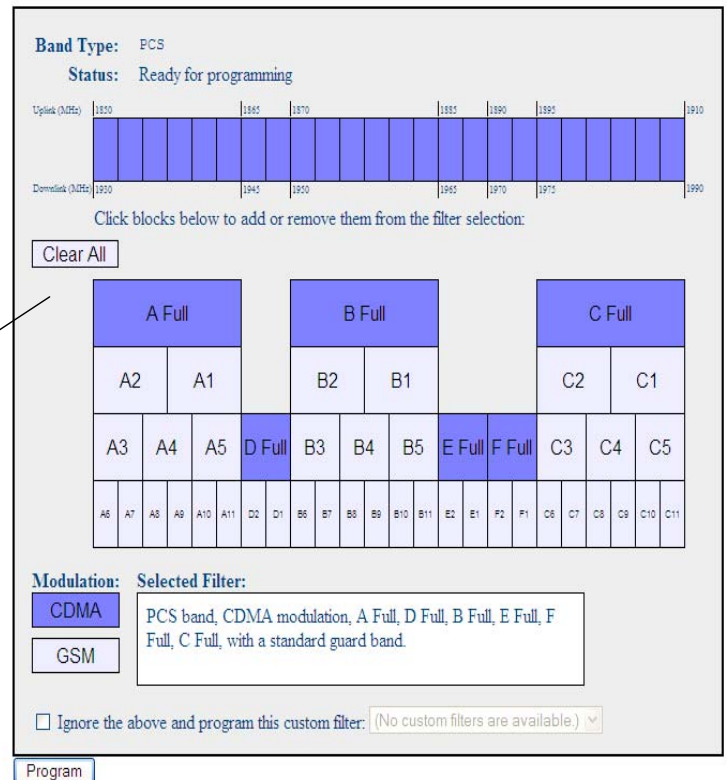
Band Type: PCS

Status: Ready for programming

Uplink (MHz) 1850 1865 1870 1885 1890 1895 1910

Downlink (MHz) 1930 1945 1950 1965 1970 1975 1990

Click blocks below to add or remove them from the filter selection:

Clear All

| A Full | | | | B Full | | | | | C Full | | |
|---|---|---|---|---|---|---|---|---|---|---|---|
| A2 | A1 | | | B2 | B1 | | | | C2 | C1 | |
| A3 | A4 | A5 | D Full | B3 | B4 | B5 | E Full | F Full | C3 | C4 | C5 |

A6 A7 A8 A9 A10 A11 D2 D1 B6 B7 B8 B9 B10 B11 E2 E1 F2 F1 C6 C7 C8 C9 C10 C11

Modulation:

CDMA

GSM

Selected Filter:

PCS band, CDMA modulation, A Full, D Full, B Full, E Full, F Full, C Full, with a standard guard band.

☐ Ignore the above and program this custom filter: (No custom filters are available.)

Program